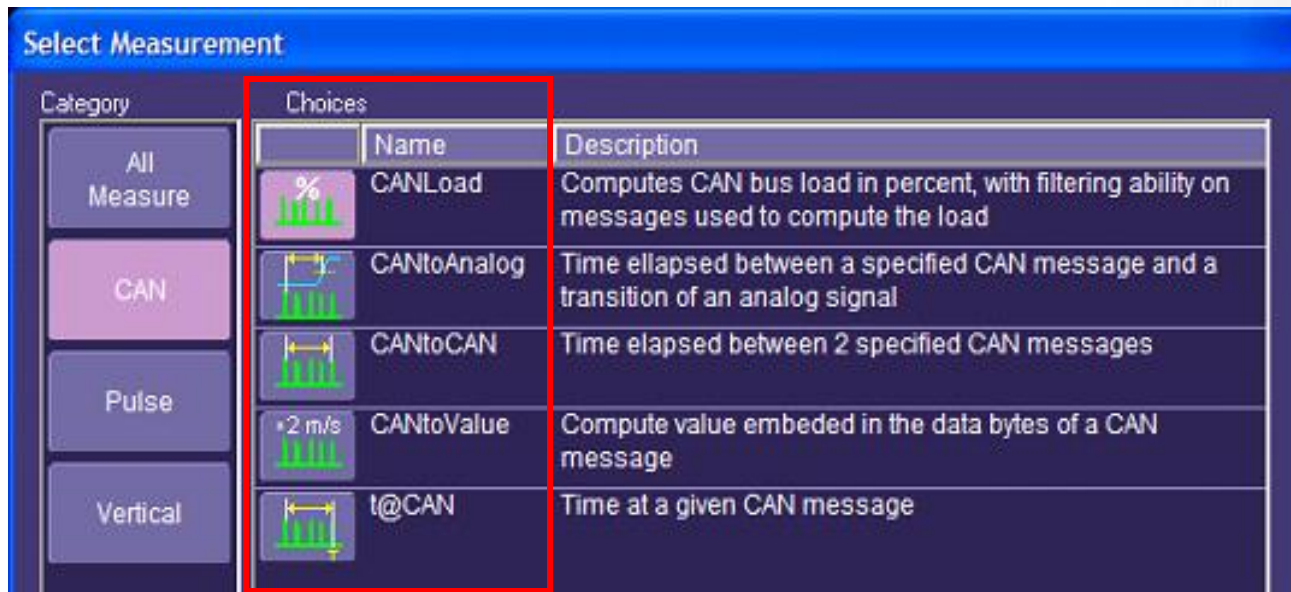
Select Measurement

Category

All Measure

CAN

Pulse

Vertical

Choices

| | Name | Description |
|---|---|---|
| % | CANLoad | Computes CAN bus load in percent, with filtering ability on messages used to compute the load |
| | CANtoAnalog | Time ellapsed between a specified CAN message and a transition of an analog signal |
| | CANtoCAN | Time elapsed between 2 specified CAN messages |
| +2 m/s | CANtoValue | Compute value embeded in the data bytes of a CAN message |
| | t@CAN | Time at a given CAN message |